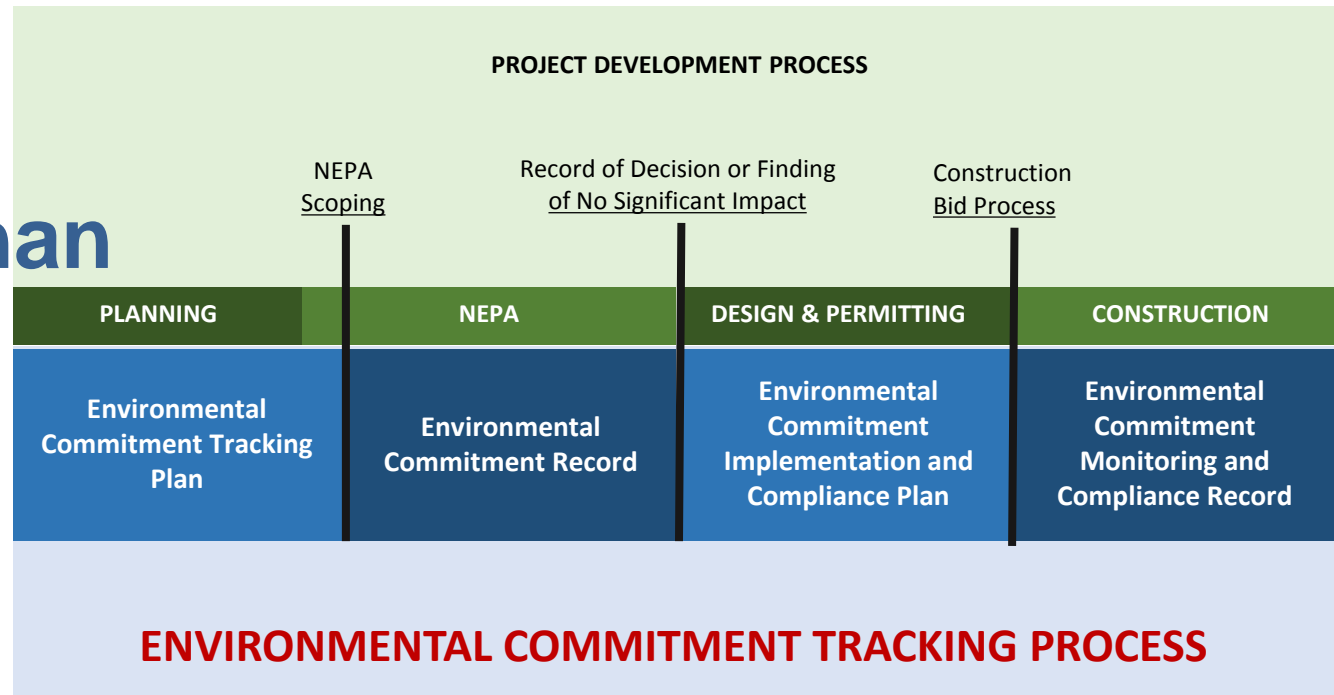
PROJECT DEVELOPMENT PROCESS

NEPA Scoping

Record of Decision or Finding of No Significant Impact

Construction Bid Process

nan

| PLANNING | NEPA | DESIGN & PERMITTING | CONSTRUCTION |
|---|---|---|---|
| Environmental Commitment Tracking Plan | Environmental Commitment Record | Environmental Commitment Implementation and Compliance Plan | Environmental Commitment Monitoring and Compliance Record |

ENVIRONMENTAL COMMITMENT TRACKING PROCESS